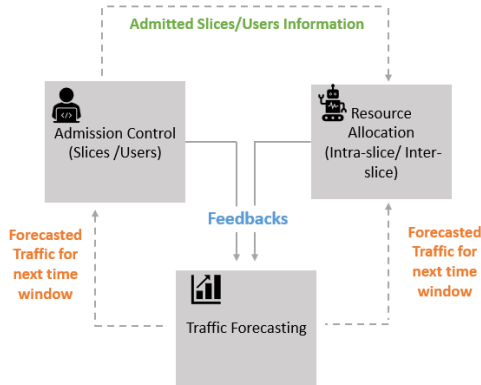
Admitted Slices/Users Information

Admission Control (Slices /Users)

Resource Allocation (Intra-slice/ Inter-slice)

Feedbacks

Forecasted Traffic for next time window

Forecasted Traffic for next time window

Traffic Forecasting